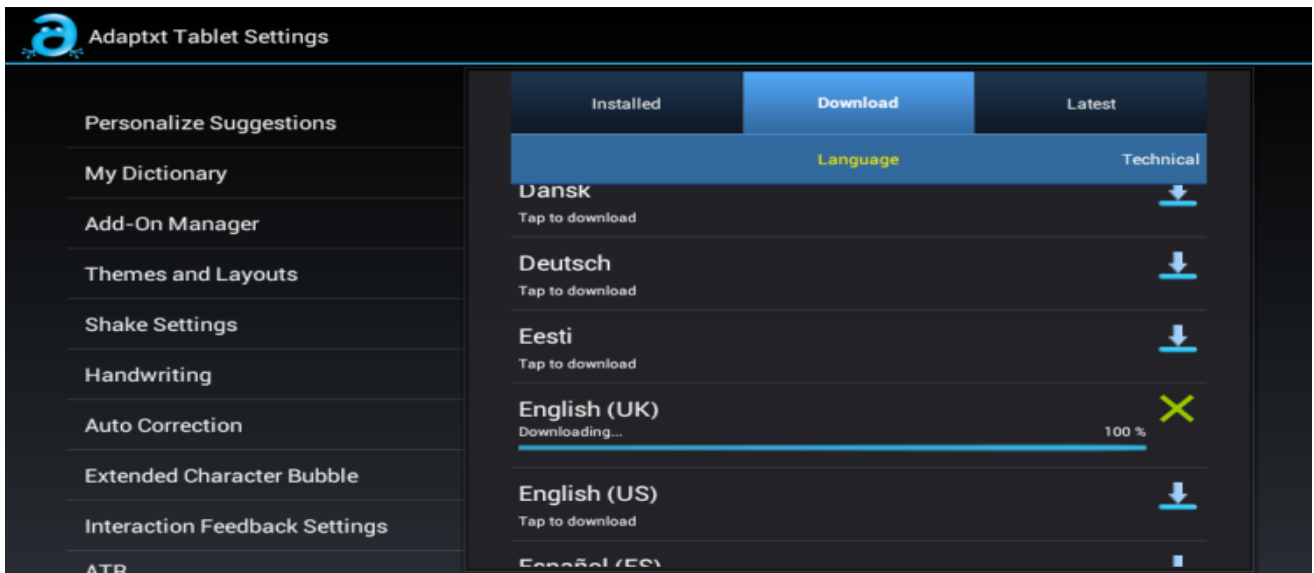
Adaptxt Tablet Settings

Personalize Suggestions
My Dictionary
Add-On Manager
Themes and Layouts
Shake Settings
Handwriting
Auto Correction
Extended Character Bubble
Interaction Feedback Settings
ATR

Installed
Download
Latest
Language
Technical

Dansk
Tap to download
Deutsch
Tap to download
Eesti
Tap to download
English (UK)
Downloading...
100 %
English (US)
Tap to download
Español (ES)